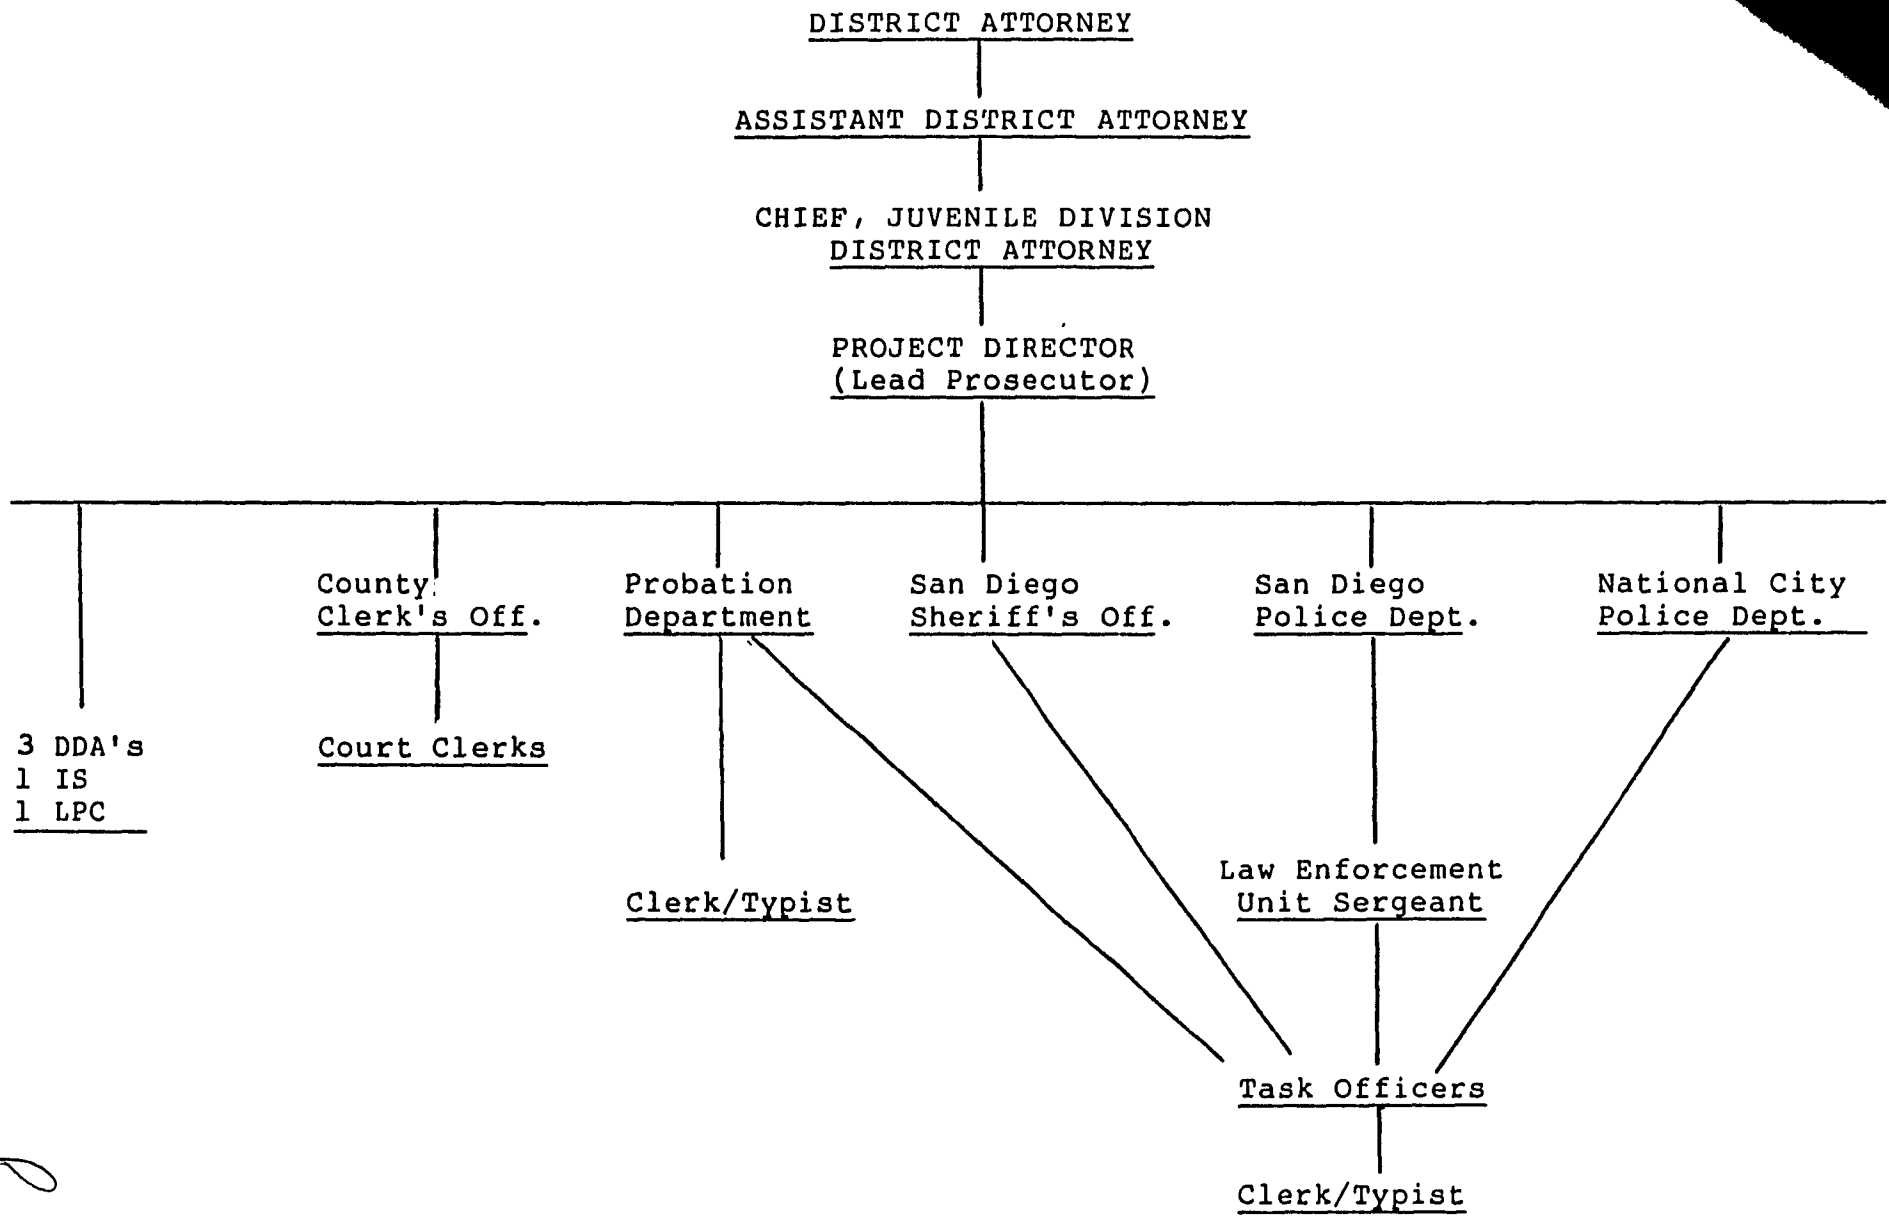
DISTRICT ATTORNEY

ASSISTANT DISTRICT ATTORNEY

CHIEF, JUVENILE DIVISION
DISTRICT ATTORNEY

PROJECT DIRECTOR
(Lead Prosecutor)

County Clerk's Off.

Probation Department

San Diego Sheriff's Off.

San Diego Police Dept.

National City Police Dept.

3 DDA's
1 IS
1 LPC

Court Clerks

Clerk/Typist

Law Enforcement Unit Sergeant

Task Officers

Clerk/Typist